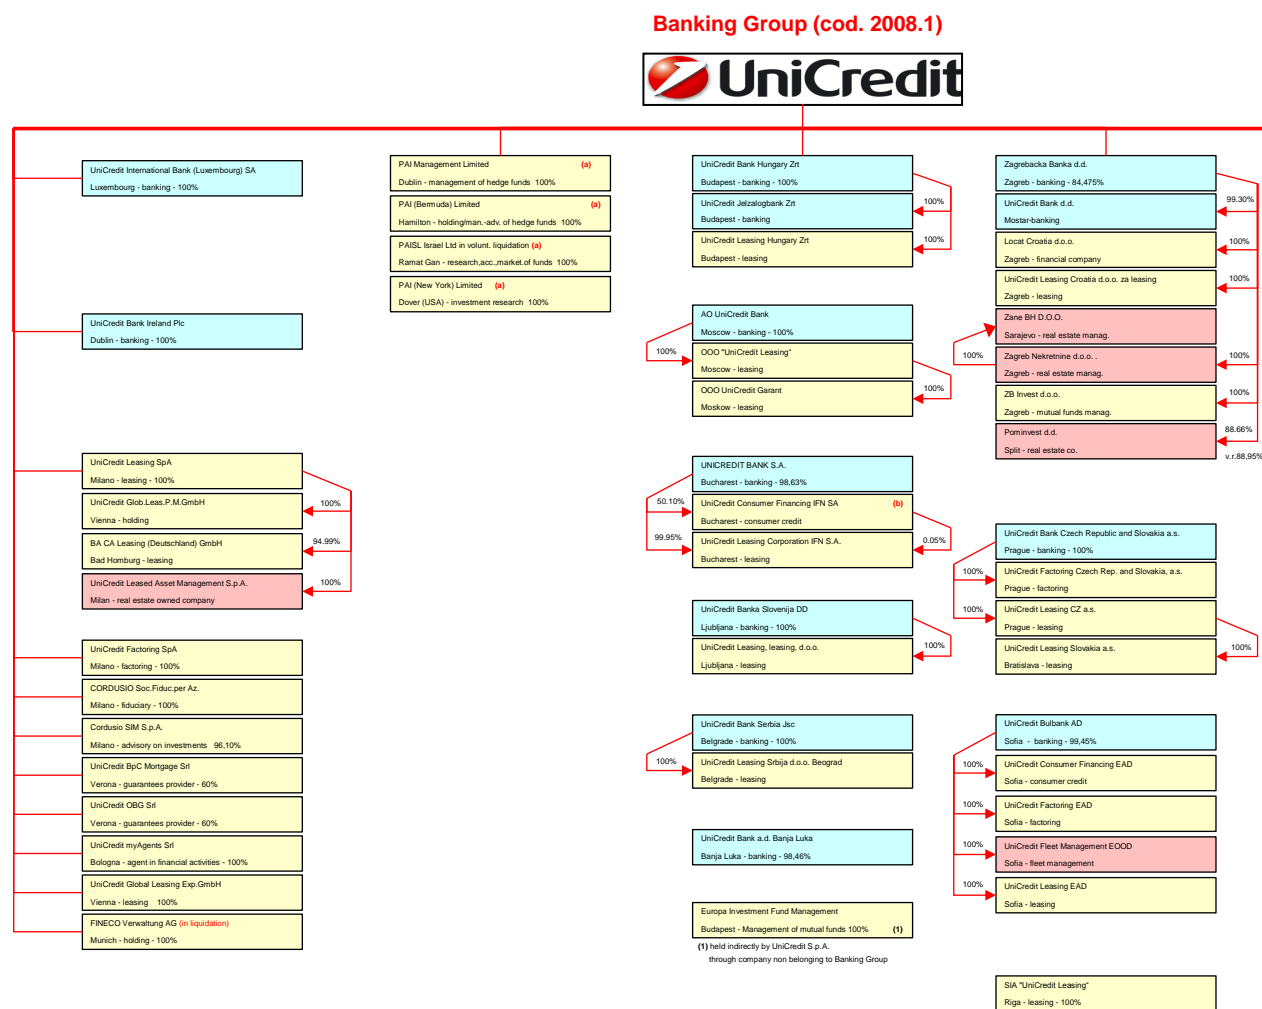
Banking Group (cod. 2008.1)

UniCredit

UniCredit International Bank (Luxembourg) SA
Luxembourg - banking - 100%

UniCredit Bank Ireland Plc
Dublin - banking - 100%

UniCredit Leasing SpA
Milano - leasing - 100%

UniCredit Glob.Leas.P.M.GmbH
Vienna - holding
100%

BA CA Leasing (Deutschland) GmbH
Bad Homburg - leasing
94.99%

UniCredit Leased Asset Management S.p.A.
Milan - real estate owned company
100%

UniCredit Factoring SpA
Milano - factoring - 100%

CORDUSIO Soc.Fiduc.per Az.
Milano - fiduciary - 100%

Cordusio SIM S.p.A.
Milano - advisory on investments 96,10%

UniCredit BpC Mortgage Srl
Verona - guarantees provider - 60%

UniCredit OBG Srl
Verona - guarantees provider - 60%

UniCredit myAgents Srl
Bologna - agent in financial activities - 100%

UniCredit Global Leasing Exp.GmbH
Vienna - leasing 100%

FINECO Verwaltung AG (in liquidation)
Munich - holding - 100%

PAI Management Limited (a)
Dublin - management of hedge funds 100%

PAI (Bermuda) Limited (a)
Hamilton - holding/man.-adv. of hedge funds 100%

PAISL Israel Ltd in volunt. liquidation (a)
Ramat Gan - research,acc.,market.of funds 100%

PAI (New York) Limited (a)
Dover (USA) - investment research 100%

UniCredit Bank Hungary Zrt
Budapest - banking - 100%

UniCredit Jelzalogbank Zrt
Budapest - banking
100%

UniCredit Leasing Hungary Zrt
Budapest - leasing
100%

AO UniCredit Bank
Moscow - banking - 100%

100%
OOO "UniCredit Leasing"
Moscow - leasing

OOO UniCredit Garant
Moskow - leasing
100%

UNICREDIT BANK S.A.
Bucharest - banking - 98,63%

50.10%
UniCredit Consumer Financing IFN SA (b)
Bucharest - consumer credit

99.95%
UniCredit Leasing Corporation IFN S.A.
Bucharest - leasing
0.05%

UniCredit Banka Slovenija DD
Ljubljana - banking - 100%

UniCredit Leasing, leasing, d.o.o.
Ljubljana - leasing
100%

UniCredit Bank Serbia Jsc
Belgrade - banking - 100%

100%
UniCredit Leasing Srbija d.o.o. Beograd
Belgrade - leasing

UniCredit Bank a.d. Banja Luka
Banja Luka - banking - 98,46%

Europa Investment Fund Management
Budapest - Management of mutual funds 100% (1)
(1) held indirectly by UniCredit S.p.A. through company non belonging to Banking Group

Zagrebacka Banka d.d.
Zagreb - banking - 84,475%

UniCredit Bank d.d.
Mostar-banking
99.30%

Locat Croatia d.o.o.
Zagreb - financial company
100%

UniCredit Leasing Croatia d.o.o. za leasing
Zagreb - leasing
100%

Zane BH D.O.O.
Sarajevo - real estate manag.

100%
Zagreb Nekretnine d.o.o. .
Zagreb - real estate manag.
100%

ZB Invest d.o.o.
Zagreb - mutual funds manag.
100%

Pominvest d.d.
Split - real estate co.
88.66%
v.r.88,95%

UniCredit Bank Czech Republic and Slovakia a.s.
Prague - banking - 100%

100%
UniCredit Factoring Czech Rep. and Slovakia, a.s.
Prague - factoring

100%
UniCredit Leasing CZ a.s.
Prague - leasing

UniCredit Leasing Slovakia a.s.
Bratislava - leasing
100%

UniCredit Bulbank AD
Sofia - banking - 99,45%

100%
UniCredit Consumer Financing EAD
Sofia - consumer credit

100%
UniCredit Factoring EAD
Sofia - factoring

100%
UniCredit Fleet Management EOOD
Sofia - fleet management

100%
UniCredit Leasing EAD
Sofia - leasing

SIA "UniCredit Leasing"
Riga - leasing - 100%